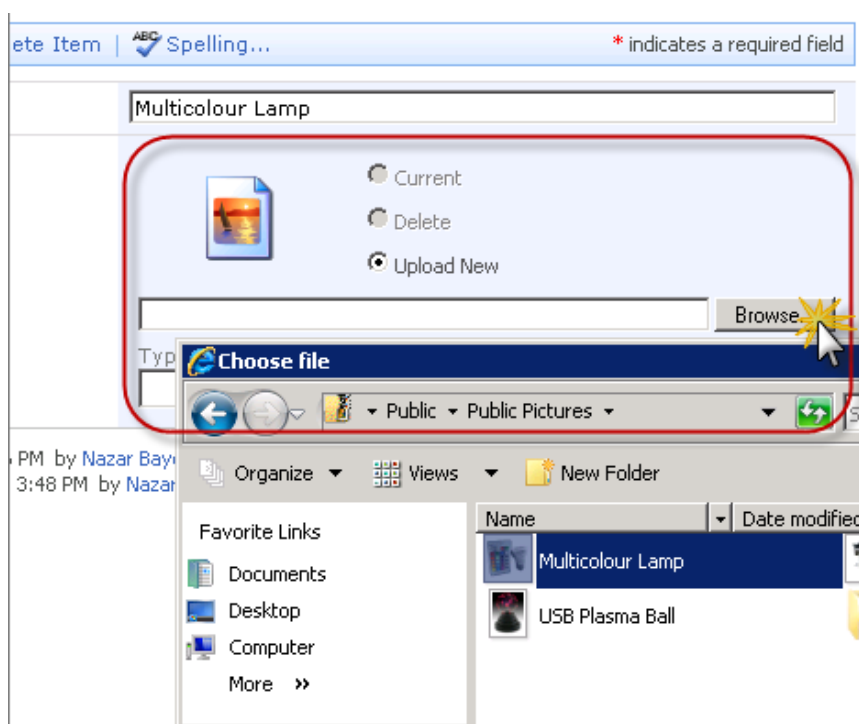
ete Item | Spelling...

* indicates a required field

Multicolour Lamp

Current

Delete

Upload New

Browse...

Typ

PM by Nazar Bay
3:48 PM by Nazar

Choose file

Public ▸ Public Pictures

Organize ▾ Views ▾ New Folder

Favorite Links

Documents

Desktop

Computer

More »

Name

Date modified

Multicolour Lamp

USB Plasma Ball